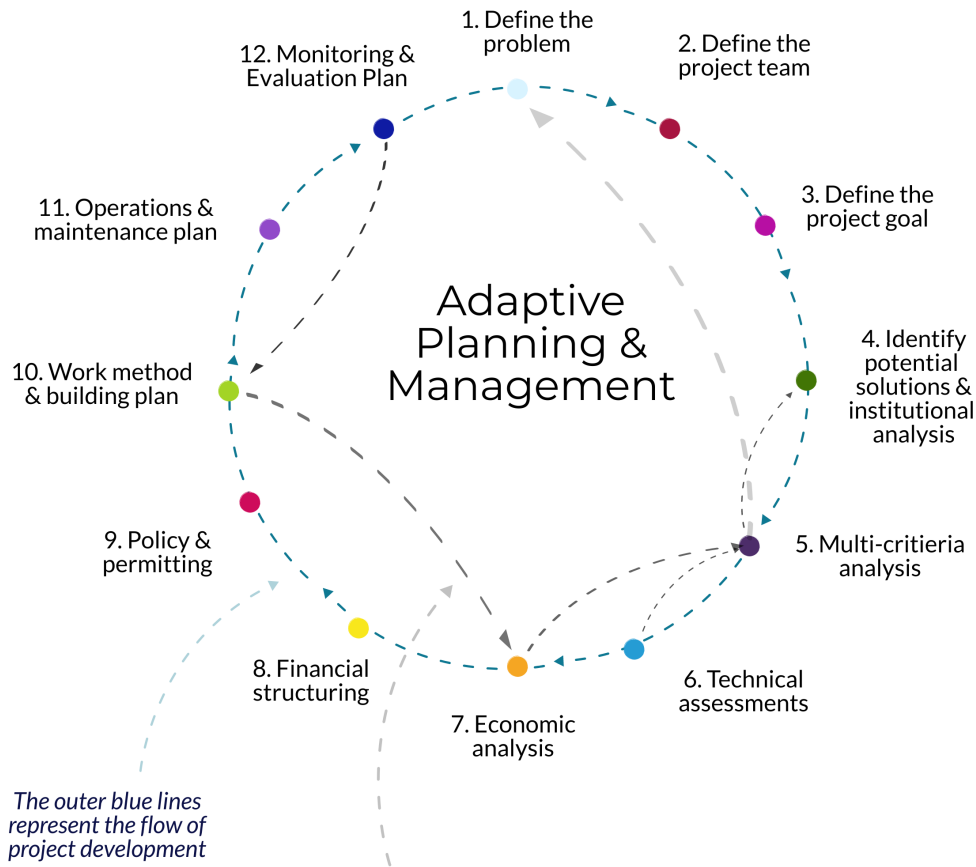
1. Define the problem

2. Define the project team

3. Define the project goal

4. Identify potential solutions & institutional analysis

5. Multi-critieria analysis

6. Technical assessments

7. Economic analysis

8. Financial structuring

9. Policy & permitting

10. Work method & building plan

11. Operations & maintenance plan

12. Monitoring & Evaluation Plan

Adaptive Planning & Management

The outer blue lines represent the flow of project development